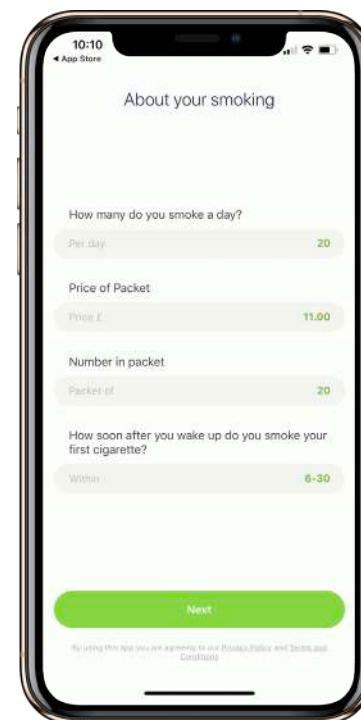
10:10
◂ App Store

About your smoking

How many do you smoke a day?

Per day 20

Price of Packet

Price £ 11.00

Number in packet

Packet of 20

How soon after you wake up do you smoke your first cigarette?

Within 6-30

Next

By using this app you are agreeing to our Privacy Policy and Terms and Conditions